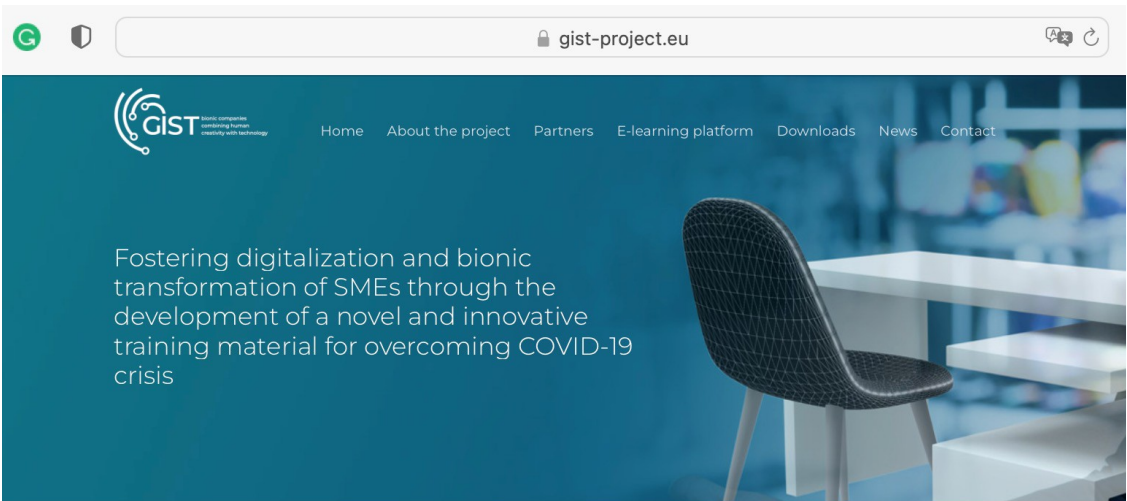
gist-project.eu

GIST bionic companies combining human creativity with technology

Home About the project Partners E-learning platform Downloads News Contact

Fostering digitalization and bionic transformation of SMEs through the development of a novel and innovative training material for overcoming COVID-19 crisis